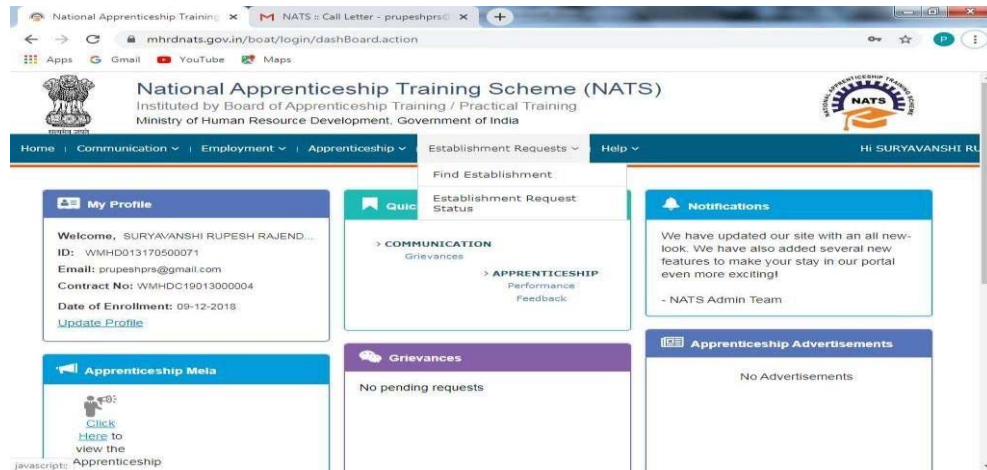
National Apprenticeship Training ×
NATS :: Call Letter - prupeshprs ×
mhrdnats.gov.in/boat/login/dashBoard.action
Apps Gmail YouTube Maps

National Apprenticeship Training Scheme (NATS)
Instituted by Board of Apprenticeship Training / Practical Training
Ministry of Human Resource Development, Government of India

NATS

Home | Communication ∨ | Employment ∨ | Apprenticeship ∨ | Establishment Requests ∨ | Help ∨
Hi SURYAVANSHI RU

Find Establishment
Establishment Request Status

My Profile
Welcome, SURYAVANSHI RUPESH RAJEND...
ID: WMHD013170500071
Email: prupeshprs@gmail.com
Contract No: WMHDC19013000004
Date of Enrollment: 09-12-2018
Update Profile

Quic

> COMMUNICATION
Grievances
> APPRENTICESHIP
Performance
Feedback

Notifications
We have updated our site with an all new-look. We have also added several new features to make your stay in our portal even more exciting!
- NATS Admin Team

Apprenticeship Mela
Click Here to view the Apprenticeship

Grievances
No pending requests

Apprenticeship Advertisements
No Advertisements

javascript: